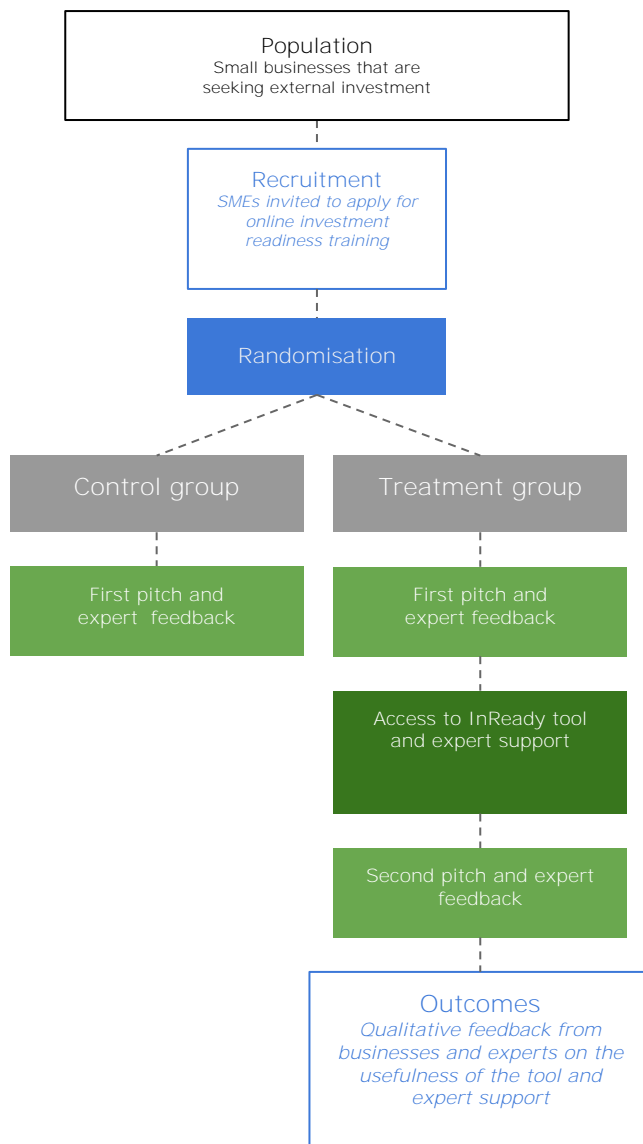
Population
Small businesses that are seeking external investment

Recruitment
SMEs invited to apply for online investment readiness training

Randomisation

Control group

Treatment group

First pitch and expert feedback

First pitch and expert feedback

Access to InReady tool and expert support

Second pitch and expert feedback

Outcomes
Qualitative feedback from businesses and experts on the usefulness of the tool and expert support